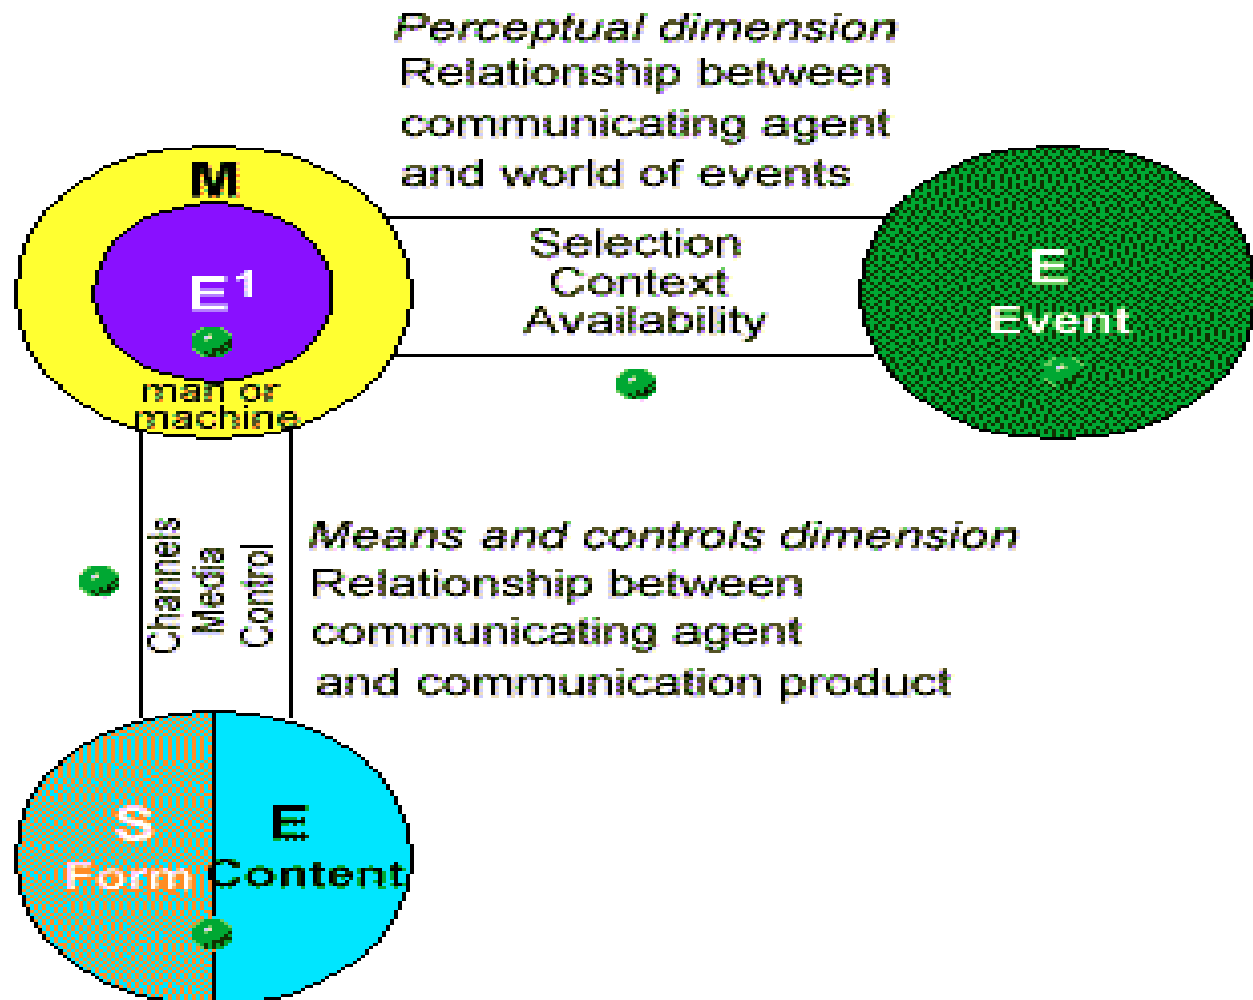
Perceptual dimension
Relationship between communicating agent and world of events

M

$E^1$

man or machine

Selection
Context
Availability

E
Event

Channels
Media
Control

Means and controls dimension
Relationship between communicating agent and communication product

S
Form

E
Content